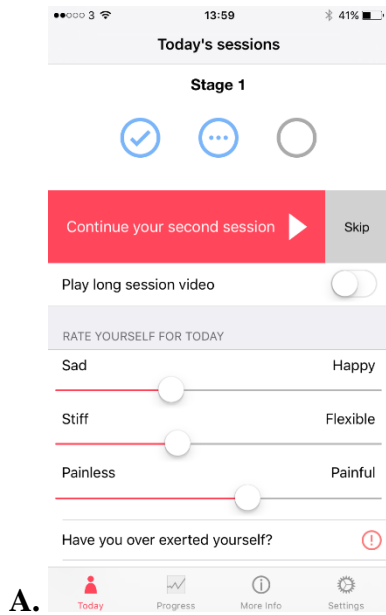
●●○○○ 3 13:59 41%

Today's sessions

Stage 1

Continue your second session

Skip

Play long session video

RATE YOURSELF FOR TODAY

Sad

Happy

Stiff

Flexible

Painless

Painful

Have you over exerted yourself?

A.

Today

Progress

More Info

Settings